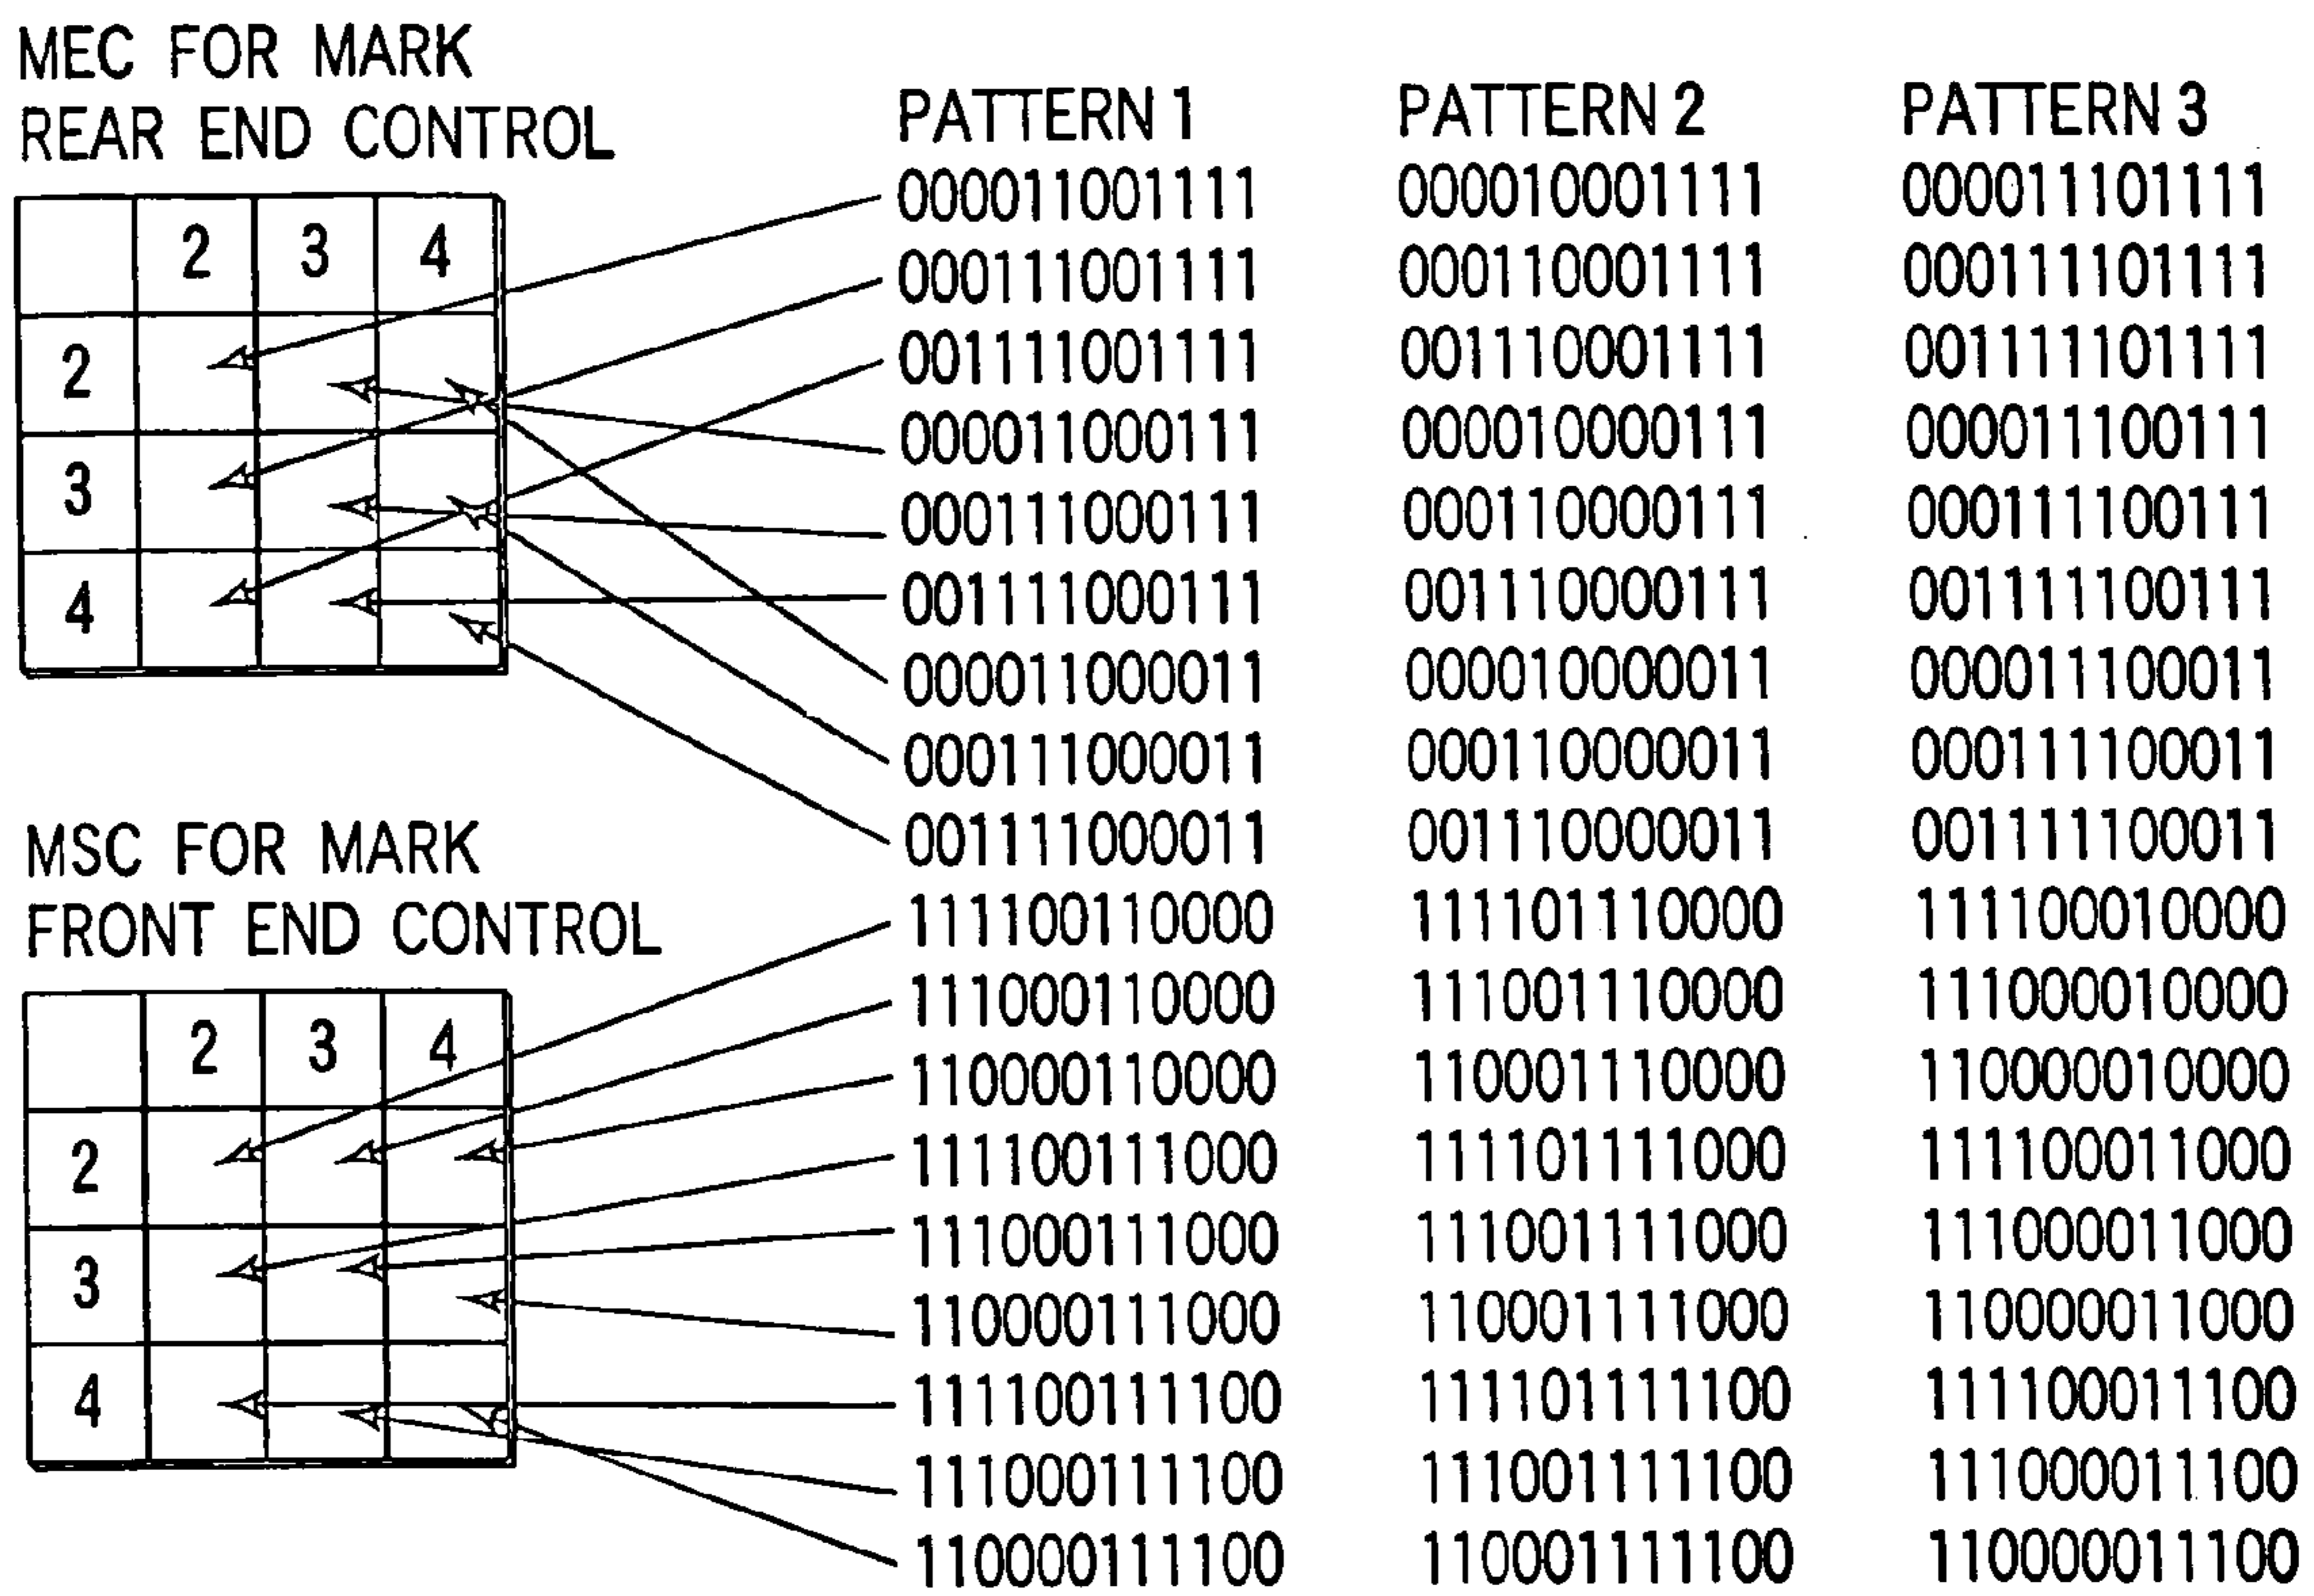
MEC FOR MARK
REAR END CONTROL

| | 2 | 3 | 4 |
|---|---|---|---|
| 2 | | | |
| 3 | | | |
| 4 | | | |

MSC FOR MARK
FRONT END CONTROL

| | 2 | 3 | 4 |
|---|---|---|---|
| 2 | | | |
| 3 | | | |
| 4 | | | |

| PATTERN 1 | PATTERN 2 | PATTERN 3 |
|---|---|---|
| 000011001111 | 000010001111 | 000011101111 |
| 000111001111 | 000110001111 | 000111101111 |
| 001111001111 | 001110001111 | 001111101111 |
| 000011000111 | 000010000111 | 000011100111 |
| 000111000111 | 000110000111 | 000111100111 |
| 001111000111 | 001110000111 | 001111100111 |
| 000011000011 | 000010000011 | 000011100011 |
| 000111000011 | 000110000011 | 000111100011 |
| 001111000011 | 001110000011 | 001111100011 |
| 111100110000 | 111101110000 | 111100010000 |
| 111000110000 | 111001110000 | 111000010000 |
| 110000110000 | 110001110000 | 110000010000 |
| 111100111000 | 111101111000 | 111100011000 |
| 111000111000 | 111001111000 | 111000011000 |
| 110000111000 | 110001111000 | 110000011000 |
| 111100111100 | 111101111100 | 111100011100 |
| 111000111100 | 111001111100 | 111000011100 |
| 110000111100 | 110001111100 | 110000011100 |